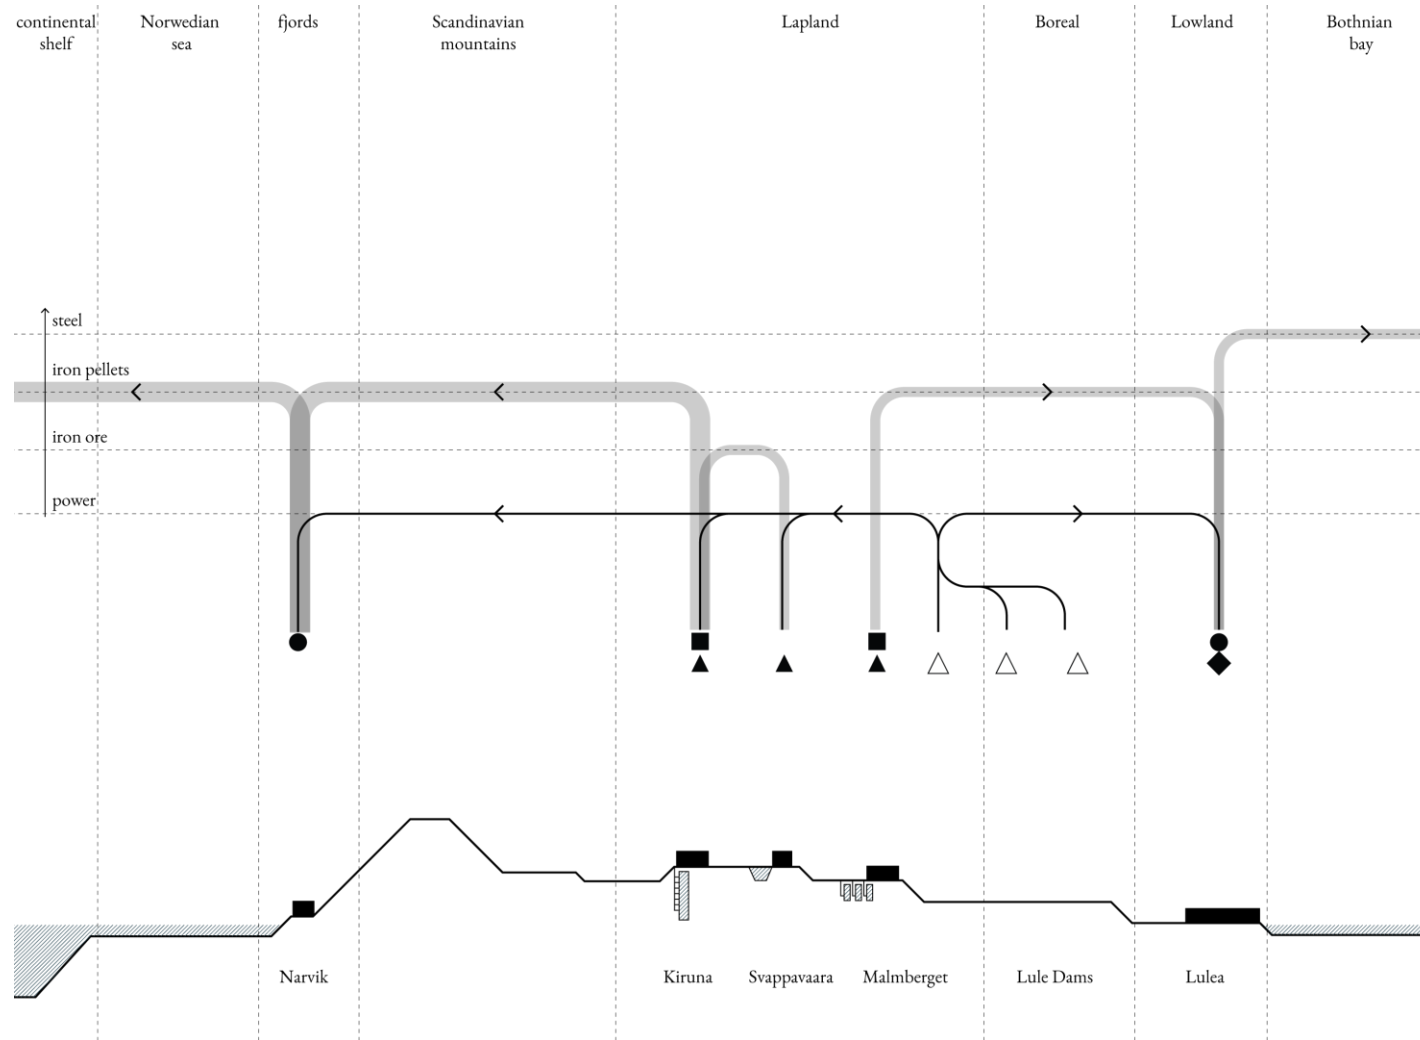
continental shelf

Norwedian sea

fjords

Scandinavian mountains

Lapland

Boreal

Lowland

Bothnian bay

steel

iron pellets

iron ore

power

Narvik

Kiruna

Svappavaara

Malmberget

Lule Dams

Lulea